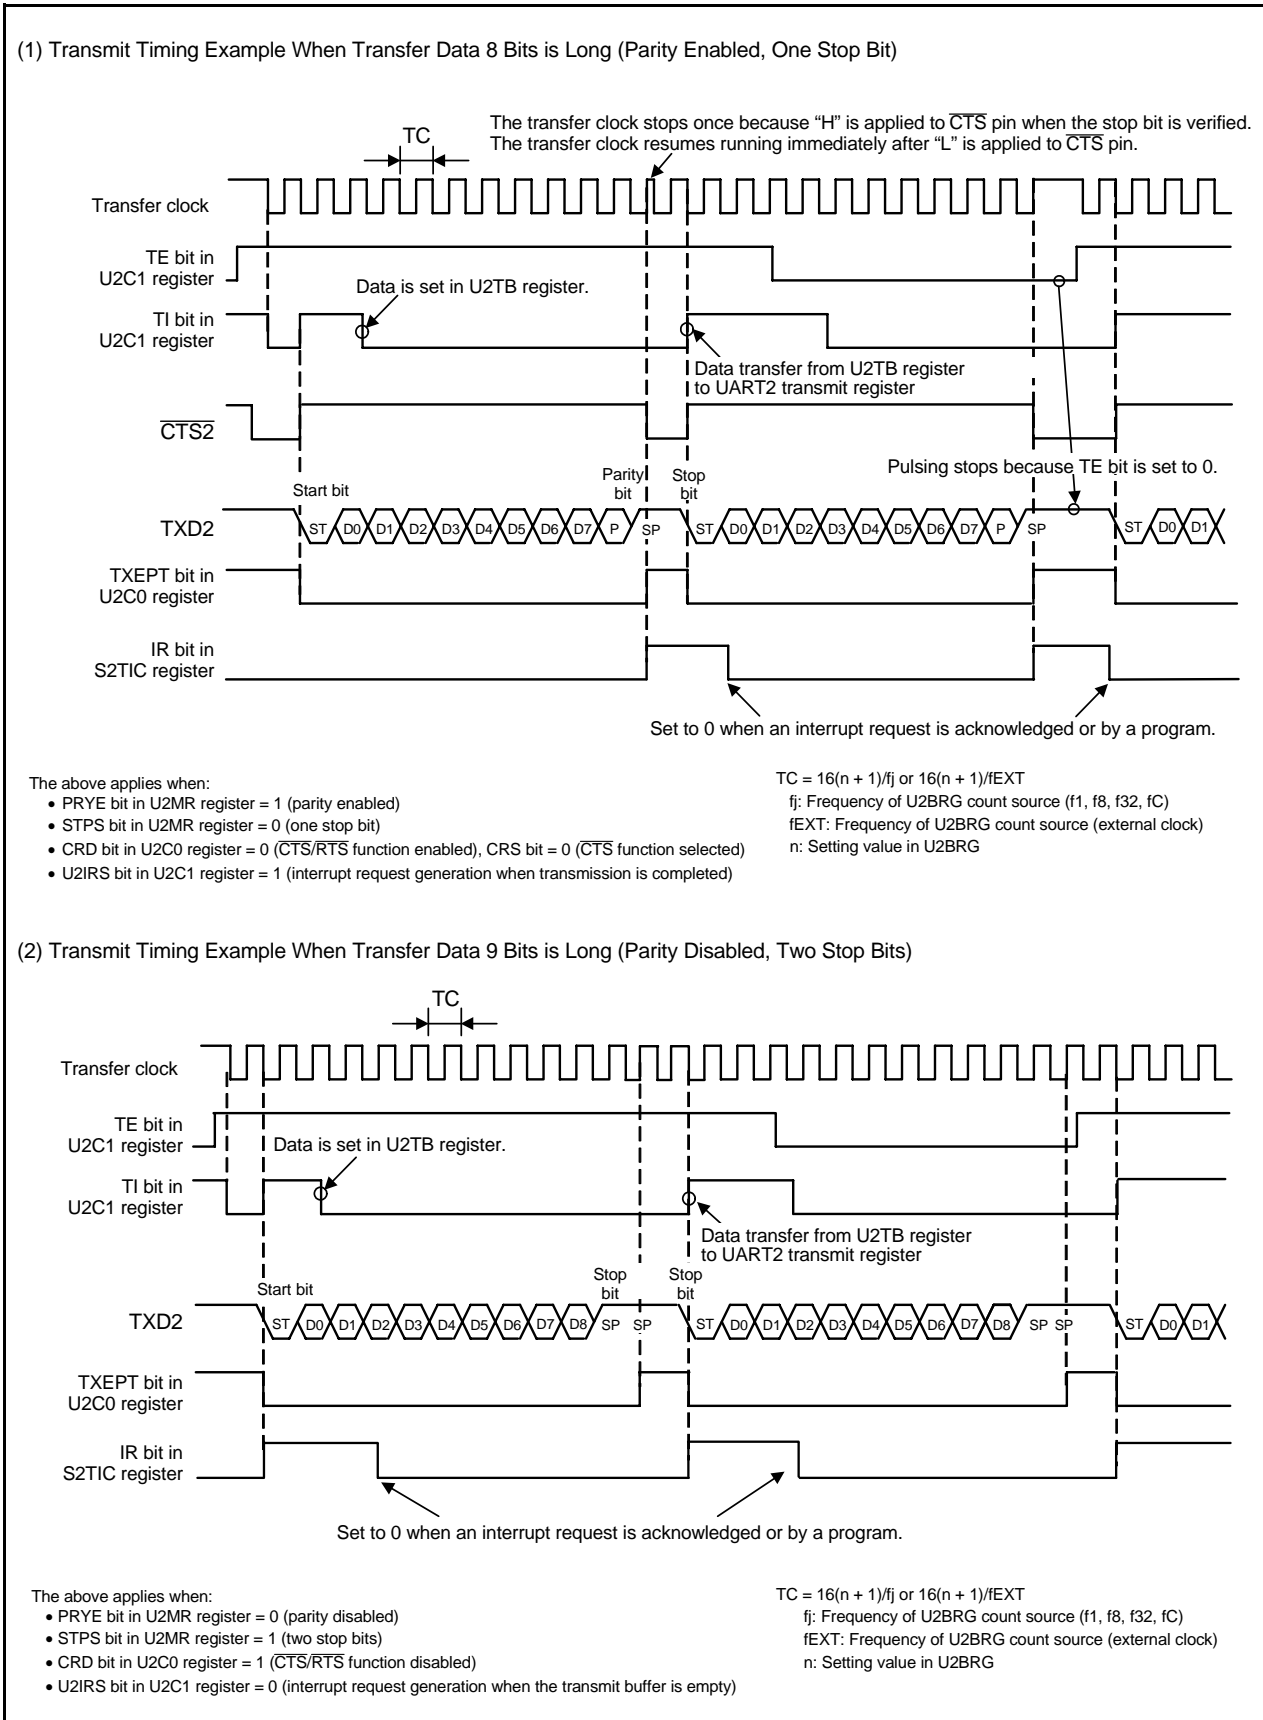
(1) Transmit Timing Example When Transfer Data 8 Bits is Long (Parity Enabled, One Stop Bit)

TC

The transfer clock stops once because “H” is applied to $\overline{CTS}$ pin when the stop bit is verified. The transfer clock resumes running immediately after “L” is applied to $\overline{CTS}$ pin.

Transfer clock

TE bit in U2C1 register

Data is set in U2TB register.

TI bit in U2C1 register

Data transfer from U2TB register to UART2 transmit register

$\overline{CTS2}$

Pulsing stops because TE bit is set to 0.

Start bit

Parity bit

Stop bit

TXD2

ST D0 D1 D2 D3 D4 D5 D6 D7 P SP ST D0 D1 D2 D3 D4 D5 D6 D7 P SP ST D0 D1

TXEPT bit in U2C0 register

IR bit in S2TIC register

Set to 0 when an interrupt request is acknowledged or by a program.

The above applies when:
• PRYE bit in U2MR register = 1 (parity enabled)
• STPS bit in U2MR register = 0 (one stop bit)
• CRD bit in U2C0 register = 0 ($\overline{CTS}$/$\overline{RTS}$ function enabled), CRS bit = 0 ($\overline{CTS}$ function selected)
• U2IRS bit in U2C1 register = 1 (interrupt request generation when transmission is completed)

TC = 16(n + 1)/fj or 16(n + 1)/fEXT
fj: Frequency of U2BRG count source (f1, f8, f32, fC)
fEXT: Frequency of U2BRG count source (external clock)
n: Setting value in U2BRG

(2) Transmit Timing Example When Transfer Data 9 Bits is Long (Parity Disabled, Two Stop Bits)

TC

Transfer clock

TE bit in U2C1 register

Data is set in U2TB register.

TI bit in U2C1 register

Data transfer from U2TB register to UART2 transmit register

Start bit

Stop bit

Stop bit

TXD2

ST D0 D1 D2 D3 D4 D5 D6 D7 D8 SP SP ST D0 D1 D2 D3 D4 D5 D6 D7 D8 SP SP ST D0 D1

TXEPT bit in U2C0 register

IR bit in S2TIC register

Set to 0 when an interrupt request is acknowledged or by a program.

The above applies when:
• PRYE bit in U2MR register = 0 (parity disabled)
• STPS bit in U2MR register = 1 (two stop bits)
• CRD bit in U2C0 register = 1 ($\overline{CTS}$/$\overline{RTS}$ function disabled)
• U2IRS bit in U2C1 register = 0 (interrupt request generation when the transmit buffer is empty)

TC = 16(n + 1)/fj or 16(n + 1)/fEXT
fj: Frequency of U2BRG count source (f1, f8, f32, fC)
fEXT: Frequency of U2BRG count source (external clock)
n: Setting value in U2BRG